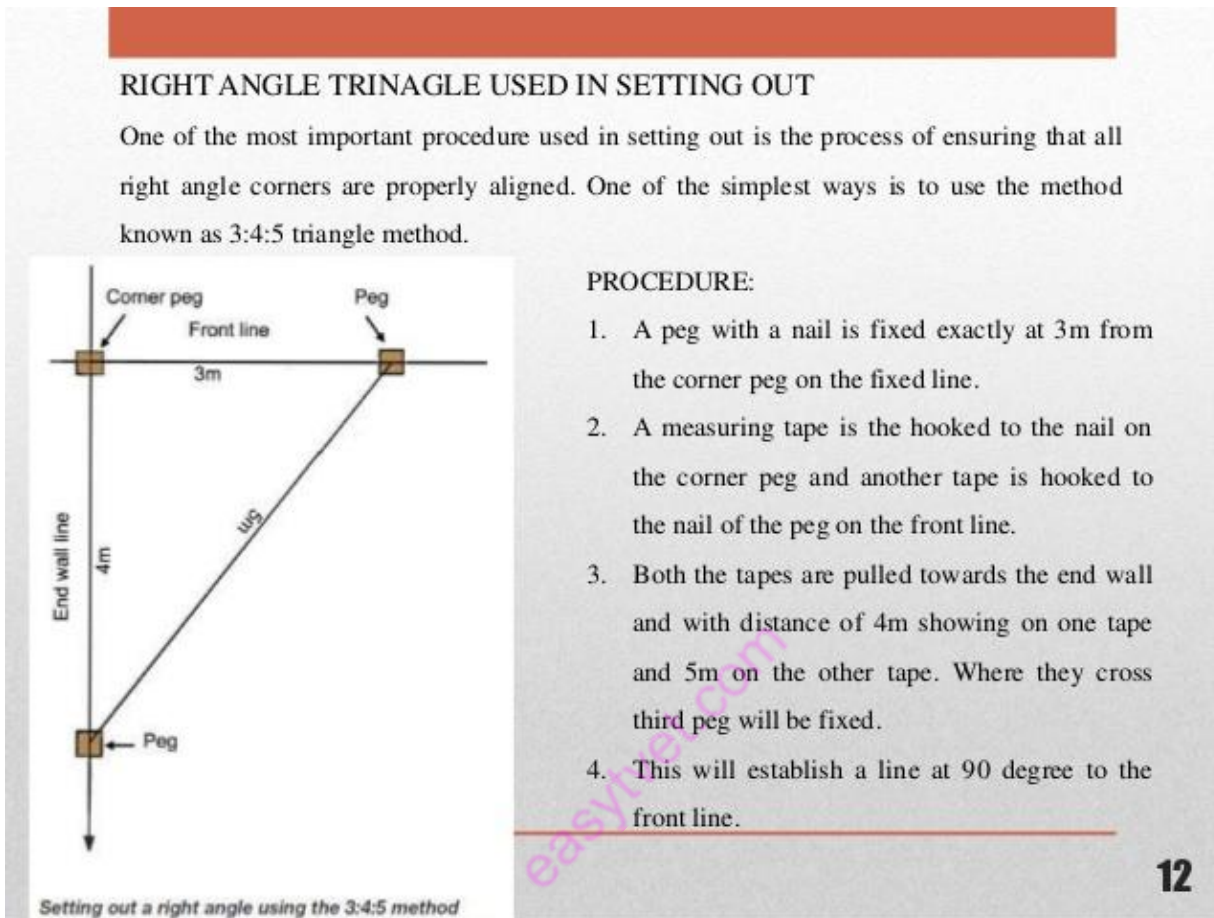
RIGHT ANGLE TRINAGLE USED IN SETTING OUT

One of the most important procedure used in setting out is the process of ensuring that all right angle corners are properly aligned. One of the simplest ways is to use the method known as 3:4:5 triangle method.

Corner peg

Peg

Front line

3m

5m

End wall line

4m

Peg

Setting out a right angle using the 3:4:5 method

PROCEDURE:

1. A peg with a nail is fixed exactly at 3m from the corner peg on the fixed line.

2. A measuring tape is the hooked to the nail on the corner peg and another tape is hooked to the nail of the peg on the front line.

3. Both the tapes are pulled towards the end wall and with distance of 4m showing on one tape and 5m on the other tape. Where they cross third peg will be fixed.

4. This will establish a line at 90 degree to the front line.

easytvet.com

12